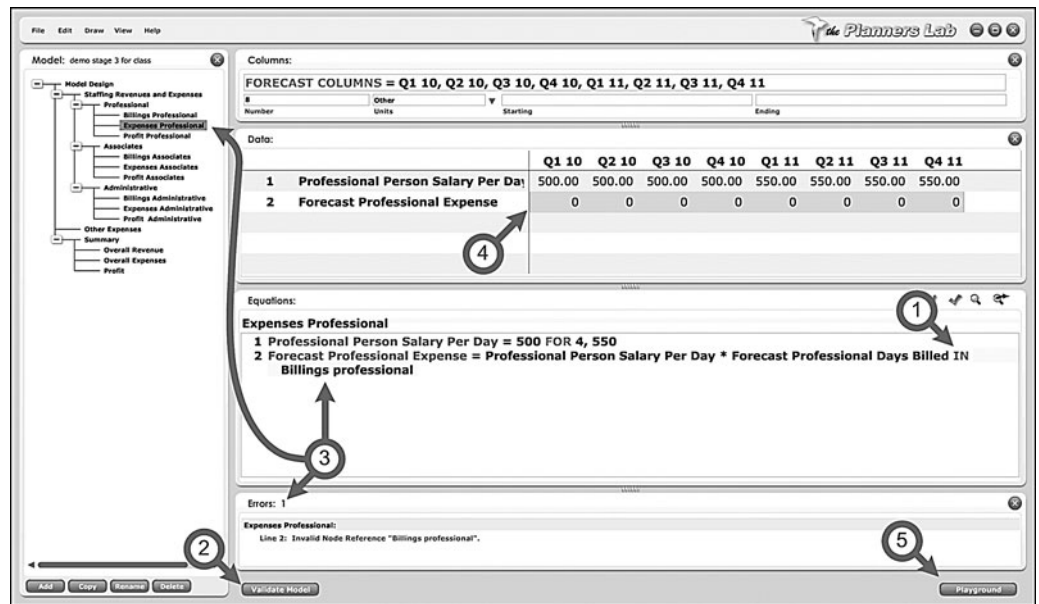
File Edit Draw View Help

the Planners Lab

Model: demo stage 3 for class

Model Design
Staffing Revenues and Expenses
Professional
Billings Professional
Expenses Professional
Profit Professional
Associates
Billings Associates
Expenses Associates
Profit Associates
Administrative
Billings Administrative
Expenses Administrative
Profit Administrative
Other Expenses
Summary
Overall Revenue
Overall Expenses
Profit

Add Copy Rename Delete

Columns:

FORECAST COLUMNS = Q1 10, Q2 10, Q3 10, Q4 10, Q1 11, Q2 11, Q3 11, Q4 11

8 Number
Other Units
Starting
Ending

Data:

| | | Q1 10 | Q2 10 | Q3 10 | Q4 10 | Q1 11 | Q2 11 | Q3 11 | Q4 11 |
|---|---|---|---|---|---|---|---|---|---|
| 1 | Professional Person Salary Per Day | 500.00 | 500.00 | 500.00 | 500.00 | 550.00 | 550.00 | 550.00 | 550.00 |
| 2 | Forecast Professional Expense | 0 | 0 | 0 | 0 | 0 | 0 | 0 | 0 |

Equations:

Expenses Professional
1 Professional Person Salary Per Day = 500 FOR 4, 550
2 Forecast Professional Expense = Professional Person Salary Per Day * Forecast Professional Days Billed IN Billings professional

Errors: 1

Expenses Professional:
Line 2: Invalid Node Reference "Billings professional".

Validate Model

Playground

1
2
3
4
5